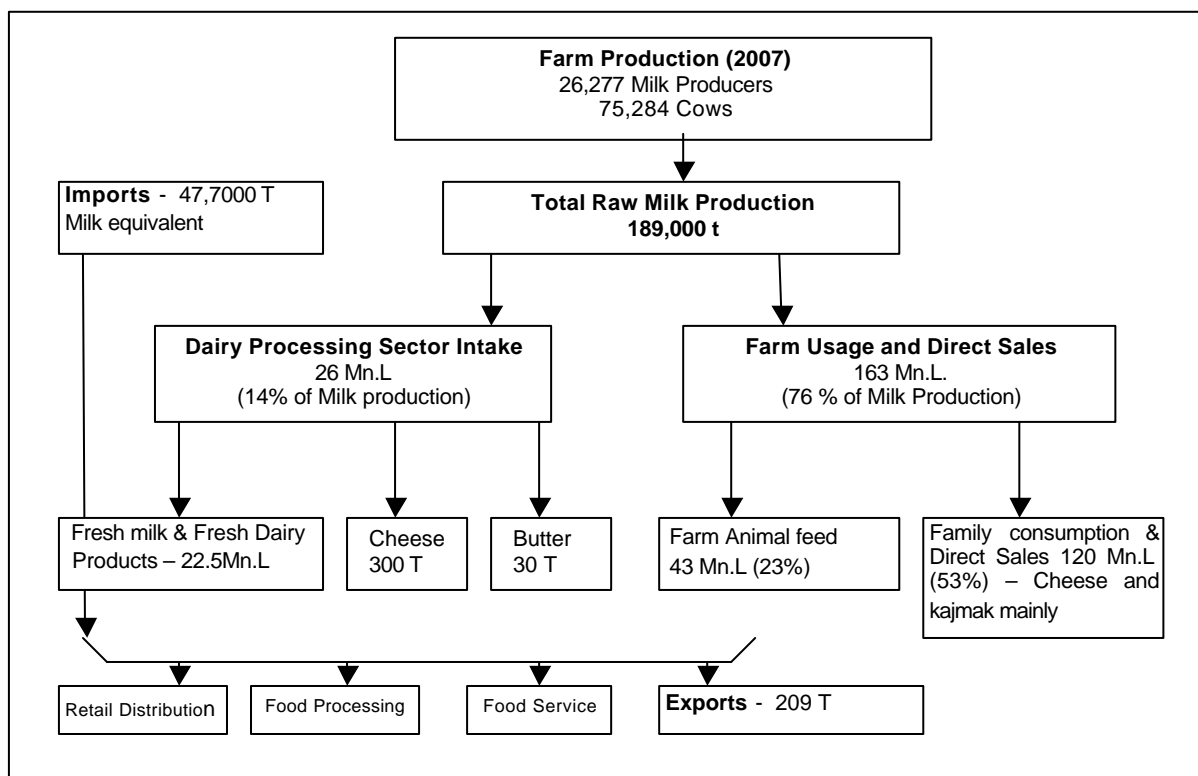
Farm Production (2007)
26,277 Milk Producers
75,284 Cows

Imports - 47,7000 T
Milk equivalent

Total Raw Milk Production
189,000 t

Dairy Processing Sector Intake
26 Mn.L
(14% of Milk production)

Farm Usage and Direct Sales
163 Mn.L.
(76 % of Milk Production)

Fresh milk & Fresh Dairy Products – 22.5Mn.L

Cheese
300 T

Butter
30 T

Farm Animal feed
43 Mn.L (23%)

Family consumption & Direct Sales 120 Mn.L (53%) – Cheese and kajmak mainly

Retail Distribution

Food Processing

Food Service

Exports - 209 T